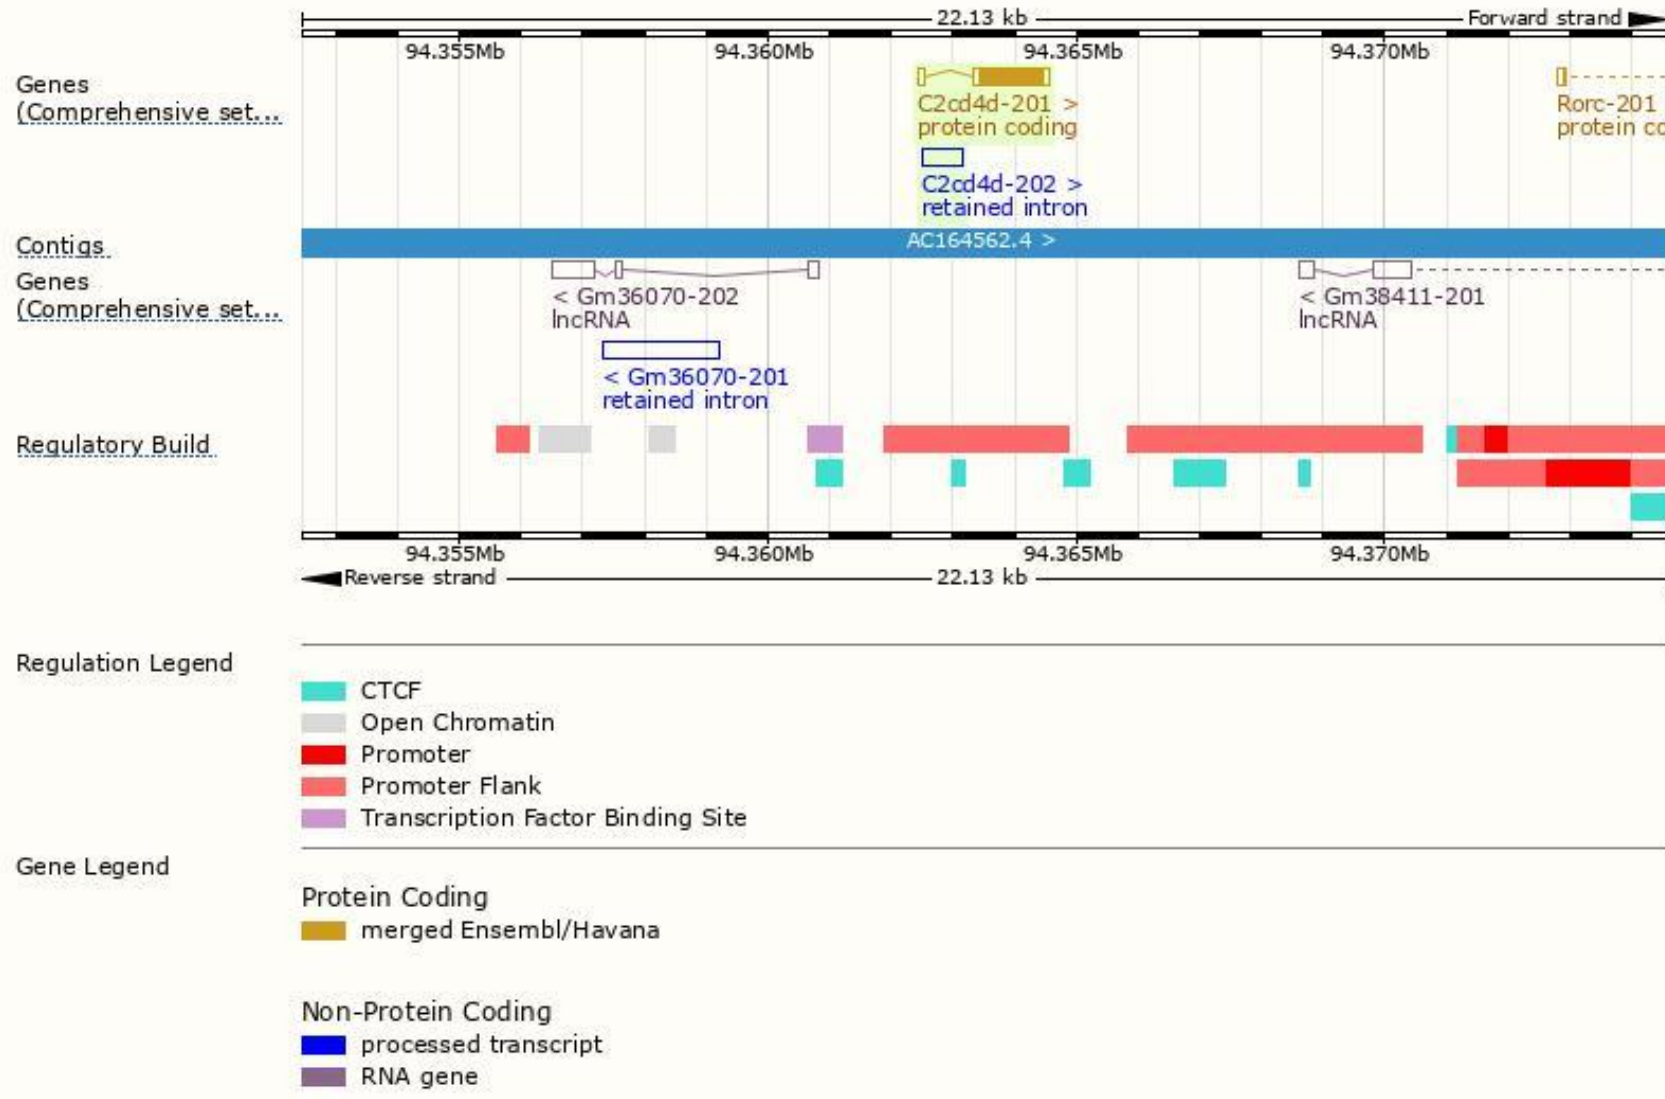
22.13 kb
Forward strand

94.355Mb 94.360Mb 94.365Mb 94.370Mb

Genes (Comprehensive set...

C2cd4d-201 >
protein coding

Rorc-201
protein co

C2cd4d-202 >
retained intron

Contigs

AC164562.4 >

Genes (Comprehensive set...

< Gm36070-202
lncRNA

< Gm38411-201
lncRNA

< Gm36070-201
retained intron

Regulatory Build

94.355Mb 94.360Mb 94.365Mb 94.370Mb

Reverse strand
22.13 kb

Regulation Legend

CTCF
Open Chromatin
Promoter
Promoter Flank
Transcription Factor Binding Site

Gene Legend

Protein Coding
merged Ensembl/Havana

Non-Protein Coding
processed transcript
RNA gene